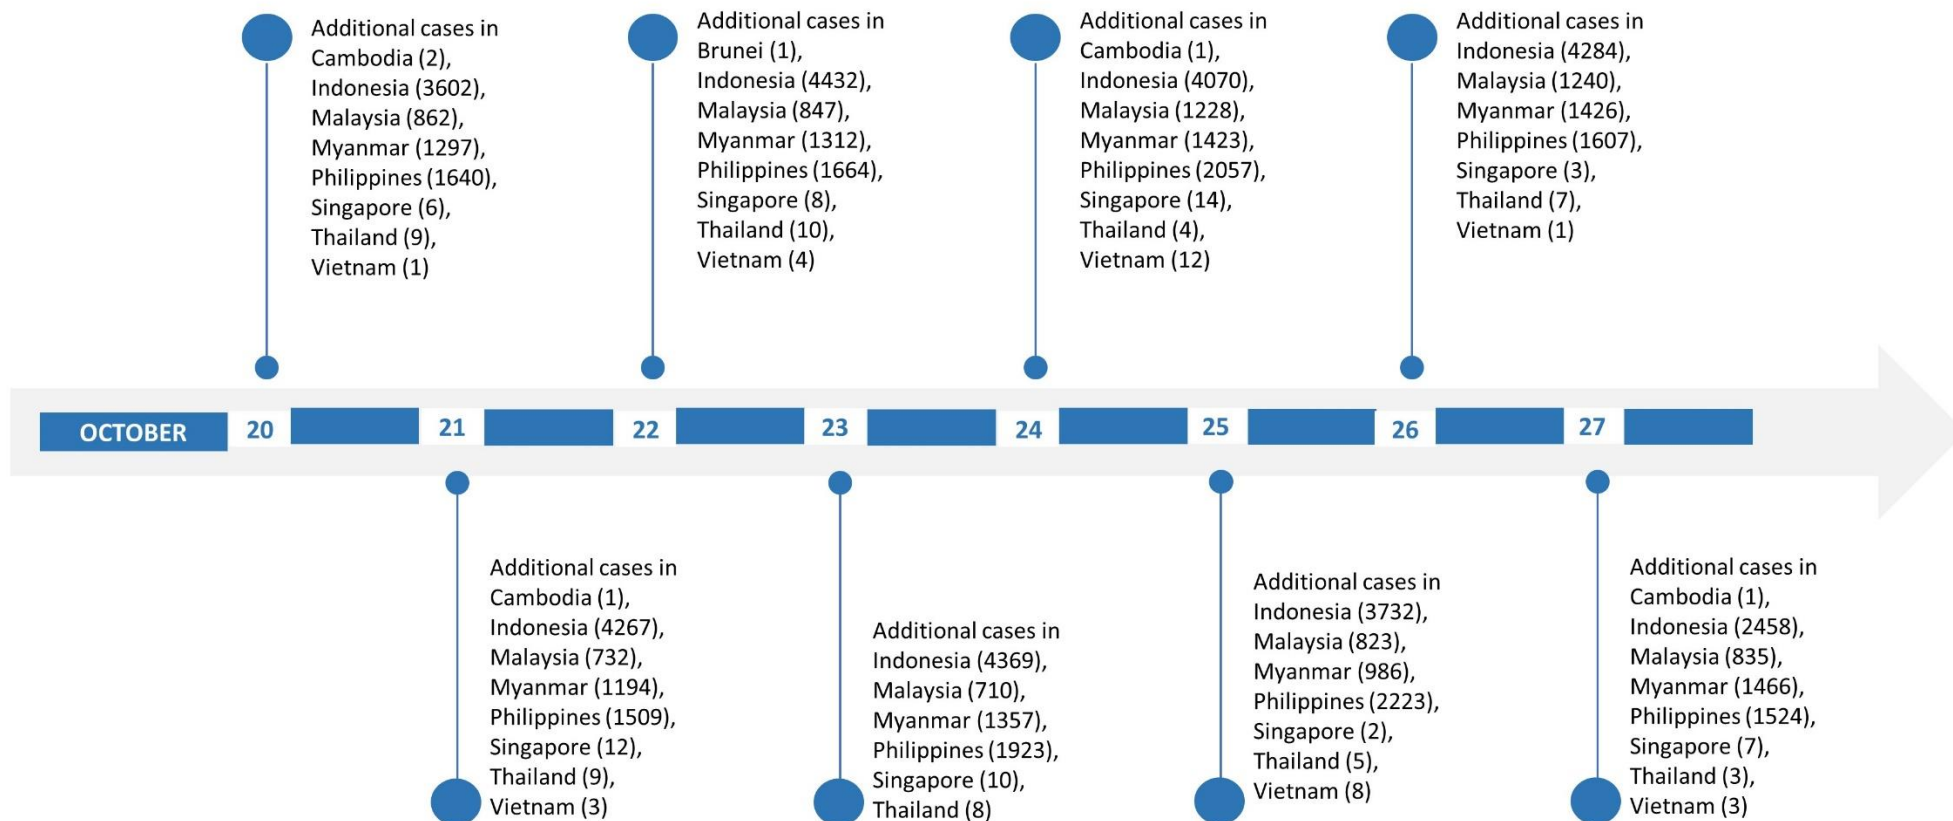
Additional cases in Cambodia (2), Indonesia (3602), Malaysia (862), Myanmar (1297), Philippines (1640), Singapore (6), Thailand (9), Vietnam (1)

Additional cases in Brunei (1), Indonesia (4432), Malaysia (847), Myanmar (1312), Philippines (1664), Singapore (8), Thailand (10), Vietnam (4)

Additional cases in Cambodia (1), Indonesia (4070), Malaysia (1228), Myanmar (1423), Philippines (2057), Singapore (14), Thailand (4), Vietnam (12)

Additional cases in Indonesia (4284), Malaysia (1240), Myanmar (1426), Philippines (1607), Singapore (3), Thailand (7), Vietnam (1)

OCTOBER 20 21 22 23 24 25 26 27

Additional cases in Cambodia (1), Indonesia (4267), Malaysia (732), Myanmar (1194), Philippines (1509), Singapore (12), Thailand (9), Vietnam (3)

Additional cases in Indonesia (4369), Malaysia (710), Myanmar (1357), Philippines (1923), Singapore (10), Thailand (8)

Additional cases in Indonesia (3732), Malaysia (823), Myanmar (986), Philippines (2223), Singapore (2), Thailand (5), Vietnam (8)

Additional cases in Cambodia (1), Indonesia (2458), Malaysia (835), Myanmar (1466), Philippines (1524), Singapore (7), Thailand (3), Vietnam (3)